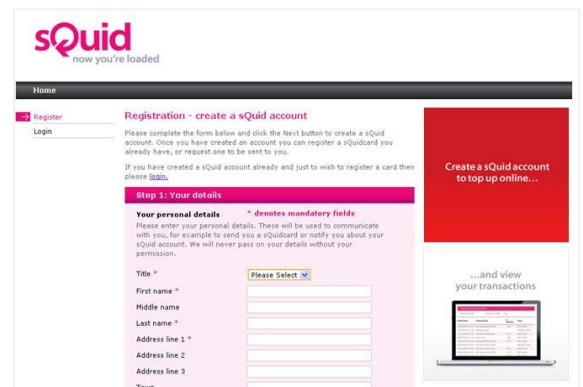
sQuid
now you're loaded

Home

Register
Login

Registration - create a sQuid account

Please complete the form below and click the Next button to create a sQuid account. Once you have created an account you can register a sQuidcard you already have, or request one to be sent to you.

If you have created a sQuid account already and just to wish to register a card then please login.

Step 1: Your details

Your personal details * denotes mandatory fields

Please enter your personal details. These will be used to communicate with you, for example to send you a sQuidcard or notify you about your sQuid account. We will never pass on your details without your permission.

Title * Please Select
First name *
Middle name
Last name *
Address line 1 *
Address line 2
Address line 3
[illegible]

Create a sQuid account to top up online...

...and view your transactions